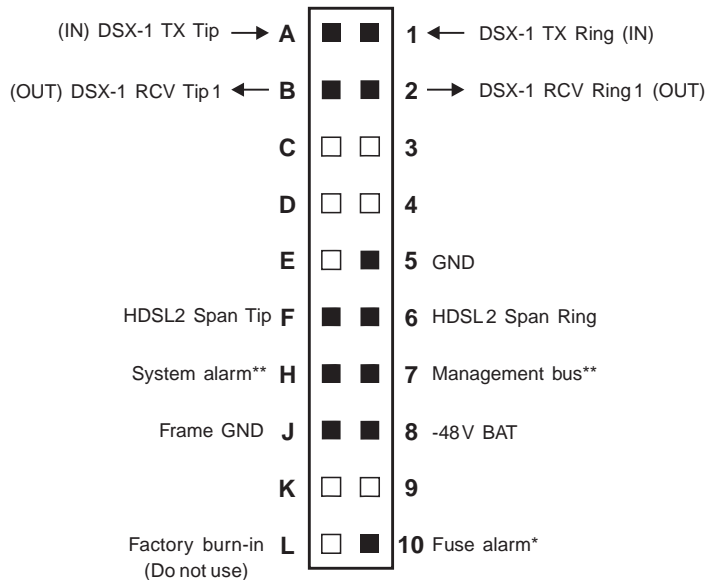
(IN) DSX-1 TX Tip → A 1 ← DSX-1 TX Ring (IN)

(OUT) DSX-1 RCV Tip 1 ← B 2 → DSX-1 RCV Ring 1 (OUT)

C 3

D 4

E 5 GND

HDSL2 Span Tip F 6 HDSL2 Span Ring

System alarm** H 7 Management bus**

Frame GND J 8 -48V BAT

K 9

Factory burn-in (Do not use) L 10 Fuse alarm*